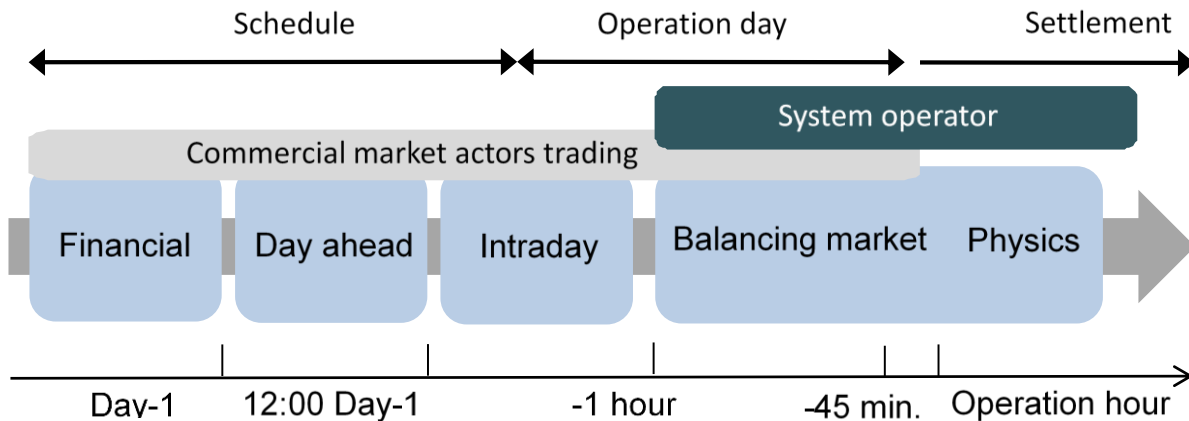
Schedule

Operation day

Settlement

System operator

Commercial market actors trading

Financial

Day ahead

Intraday

Balancing market

Physics

Day-1

12:00 Day-1

-1 hour

-45 min.

Operation hour